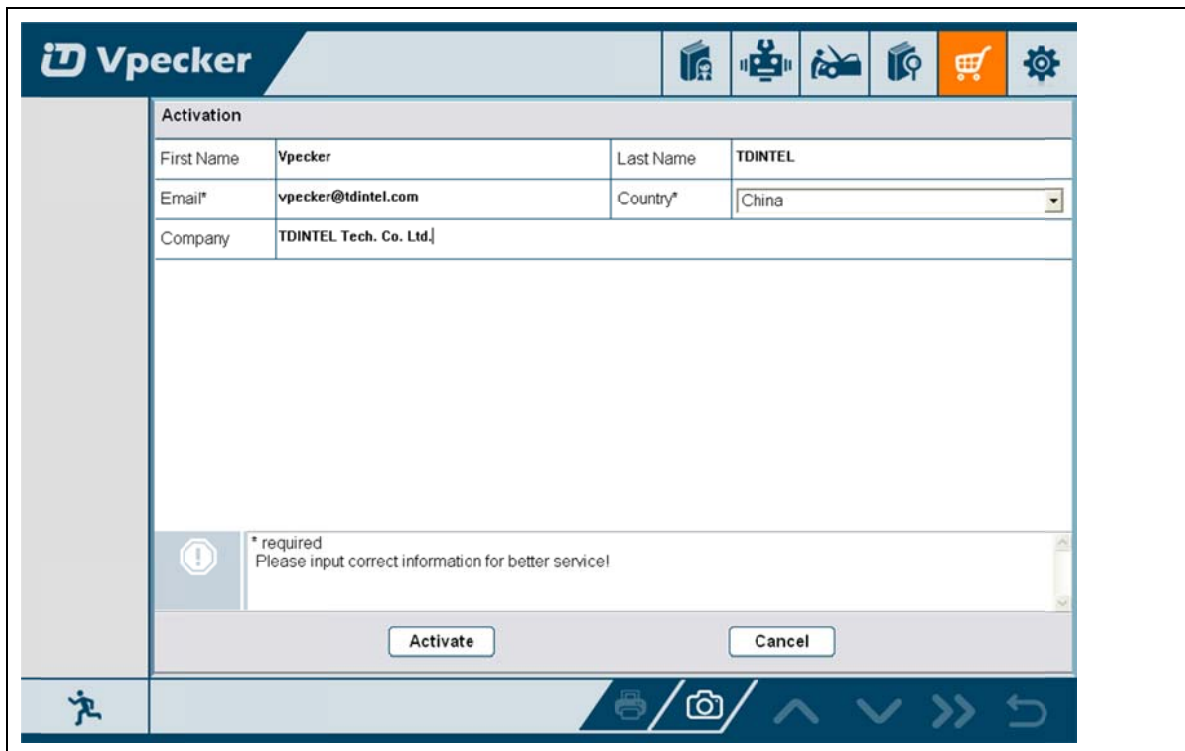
Vpecker

Activation

| First Name | Vpecker | Last Name | TDINTEL |
|---|---|---|---|
| Email* | vpecker@tdintel.com | Country* | China |
| Company | TDINTEL Tech. Co. Ltd. | | |

* required
Please input correct information for better service!

Activate

Cancel